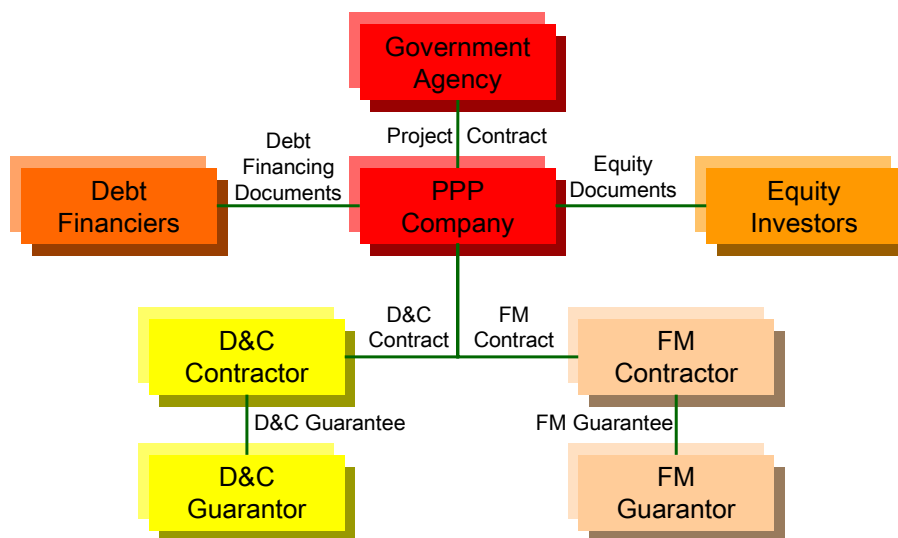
Government Agency

Project Contract

Debt Financing Documents

Debt Financiers

PPP Company

Equity Documents

Equity Investors

D&C Contract

FM Contract

D&C Contractor

FM Contractor

D&C Guarantee

FM Guarantee

D&C Guarantor

FM Guarantor